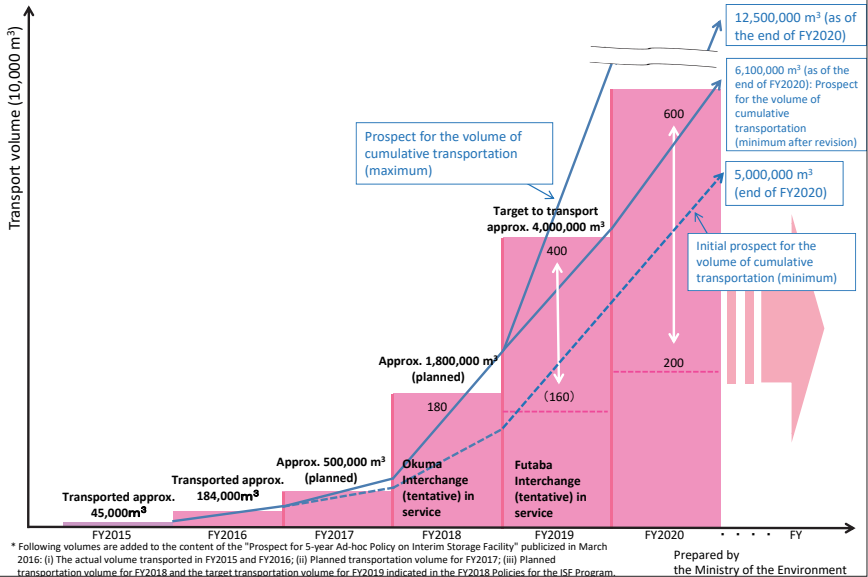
Transport volume (10,000 m³)

12,500,000 m³ (as of the end of FY2020)

6,100,000 m³ (as of the end of FY2020): Prospect for the volume of cumulative transportation (minimum after revision)

Prospect for the volume of cumulative transportation (maximum)

600

5,000,000 m³ (end of FY2020)

Target to transport approx. 4,000,000 m³

400

Initial prospect for the volume of cumulative transportation (minimum)

Approx. 1,800,000 m³ (planned)

200

(160)

180

Approx. 500,000 m³ (planned)

Okuma Interchange (tentative) in service

Futaba Interchange (tentative) in service

Transported approx. 184,000m³

Transported approx. 45,000m³

FY2015

FY2016

FY2017

FY2018

FY2019

FY2020

・・・・

FY

* Following volumes are added to the content of the "Prospect for 5-year Ad-hoc Policy on Interim Storage Facility" publicized in March 2016: (i) The actual volume transported in FY2015 and FY2016; (ii) Planned transportation volume for FY2017; (iii) Planned transportation volume for FY2018 and the target transportation volume for FY2019 indicated in the FY2018 Policies for the ISF Program.

Prepared by the Ministry of the Environment